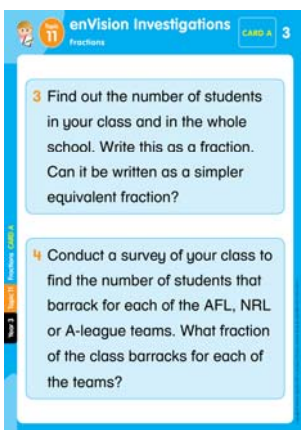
Topic 11 enVision Investigations Fractions CARD A 3

3 Find out the number of students in your class and in the whole school. Write this as a fraction. Can it be written as a simpler equivalent fraction?

4 Conduct a survey of your class to find the number of students that barrack for each of the AFL, NRL or A-league teams. What fraction of the class barracks for each of the teams?

Year 3 Topic 11 Fractions CARD A